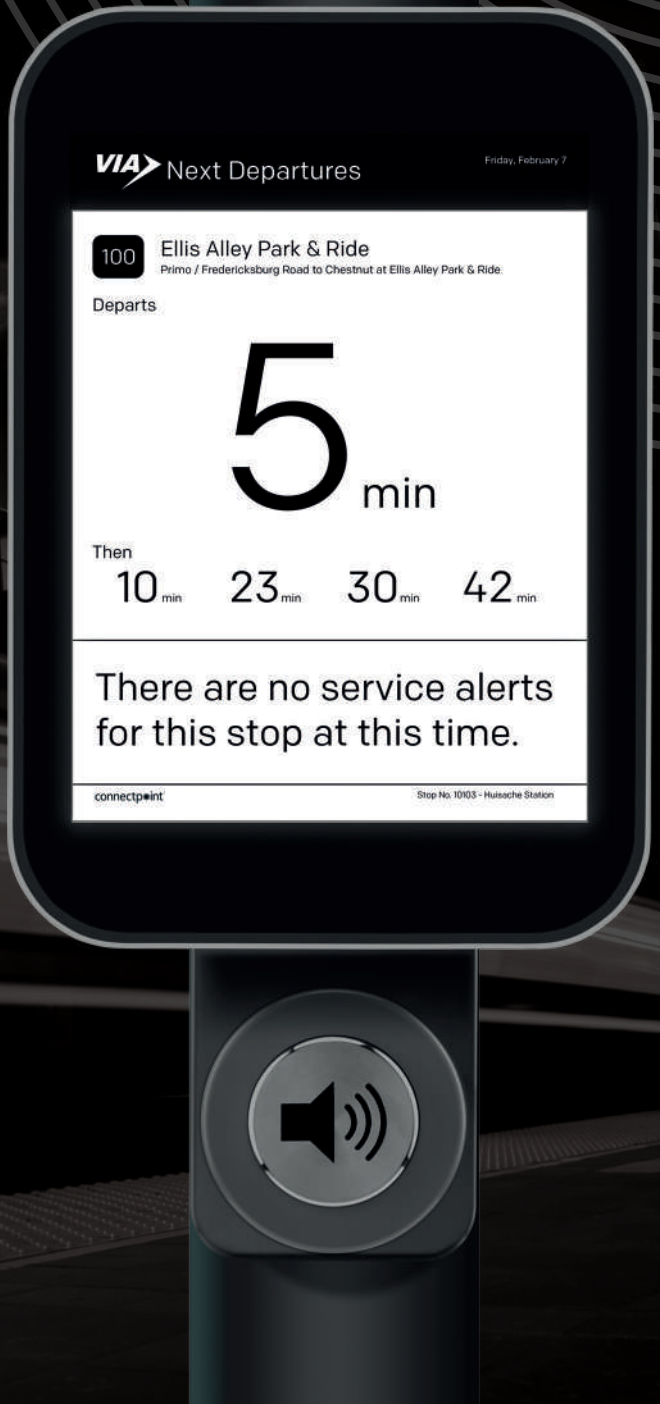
VIA Next Departures

Friday, February 7

100 Ellis Alley Park & Ride
Primo / Fredericksburg Road to Chestnut at Ellis Alley Park & Ride

Departs

5 min

Then
10 min 23 min 30 min 42 min

There are no service alerts for this stop at this time.

connectpoint

Stop No. 10103 - Huisache Station